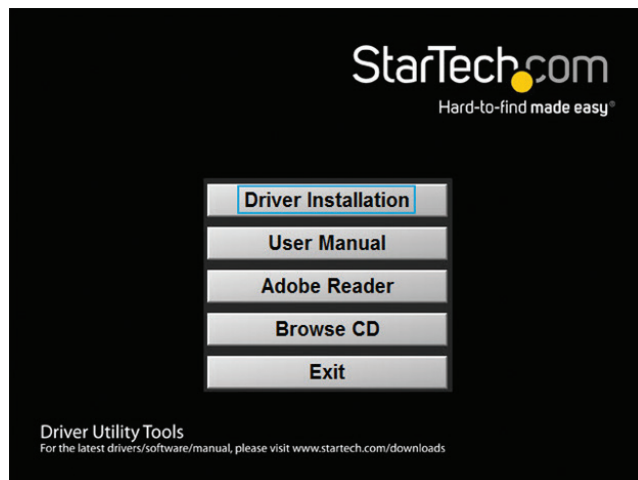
StarTech.com
Hard-to-find made easy®

Driver Installation

User Manual

Adobe Reader

Browse CD

Exit

Driver Utility Tools
For the latest drivers/software/manual, please visit www.startech.com/downloads